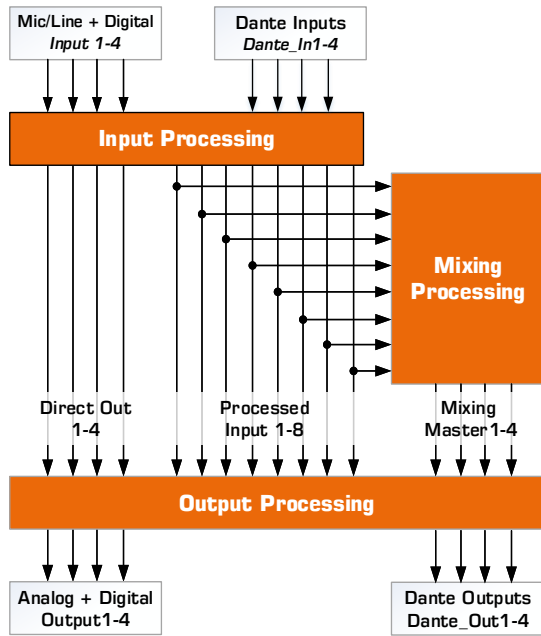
Mic/Line + Digital
*Input 1-4*

Dante Inputs
*Dante_In1-4*

Input Processing

Mixing Processing

Direct Out 1-4

Processed Input 1-8

Mixing Master1-4

Output Processing

Analog + Digital Output1-4

Dante Outputs
Dante_Out1-4